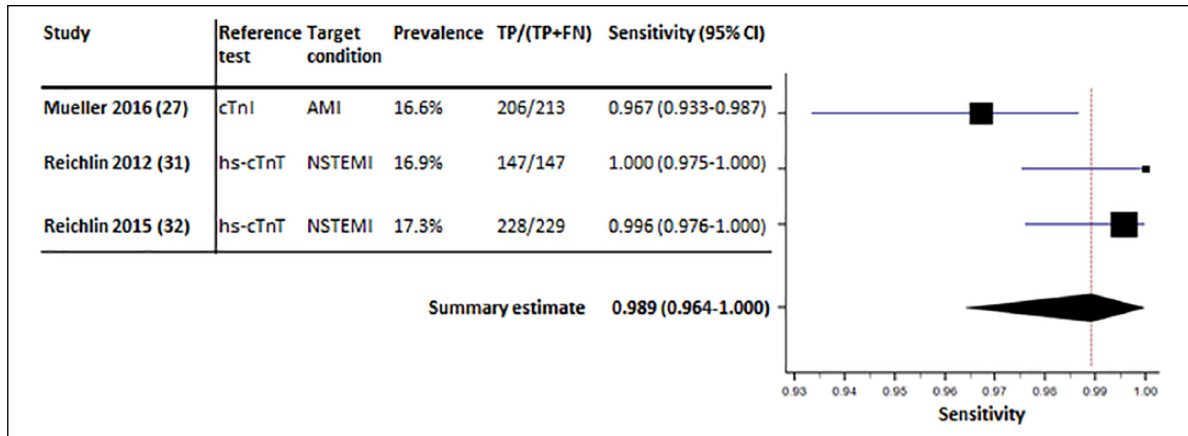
| Study | Reference test | Target condition | Prevalence | TP/(TP+FN) | Sensitivity (95% CI) |
|---|---|---|---|---|---|
| Mueller 2016 (27) | cTnI | AMI | 16.6% | 206/213 | 0.967 (0.933-0.987) |
| Reichlin 2012 (31) | hs-cTnT | NSTEMI | 16.9% | 147/147 | 1.000 (0.975-1.000) |
| Reichlin 2015 (32) | hs-cTnT | NSTEMI | 17.3% | 228/229 | 0.996 (0.976-1.000) |

Summary estimate 0.989 (0.964-1.000)

0.93 0.94 0.95 0.96 0.97 0.98 0.99 1.00

Sensitivity